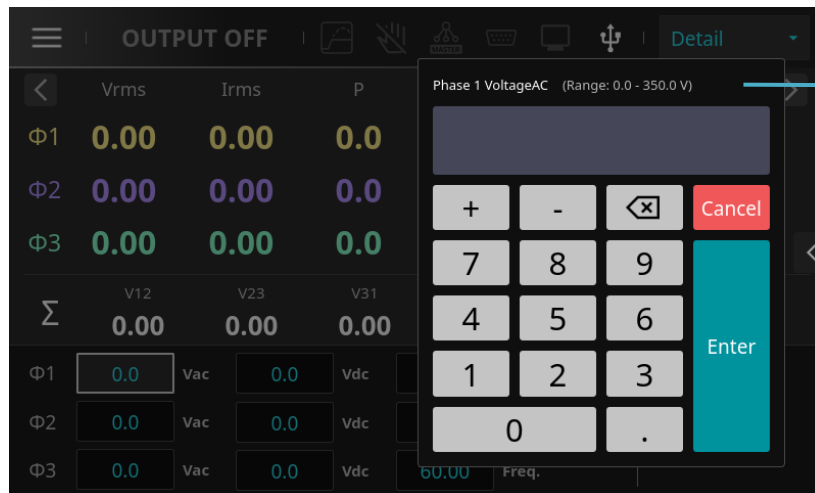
OUTPUT OFF

MASTER

Detail

Vrms Irms P

Φ1 0.00 0.00 0.0

Φ2 0.00 0.00 0.0

Φ3 0.00 0.00 0.0

Σ V12 0.00 V23 0.00 V31 0.00

Φ1 0.0 Vac 0.0 Vdc

Φ2 0.0 Vac 0.0 Vdc

Φ3 0.0 Vac 0.0 Vdc 60.00 Freq.

Phase 1 VoltageAC (Range: 0.0 - 350.0 V)

+ - Cancel

7 8 9

4 5 6 Enter

1 2 3

0 .